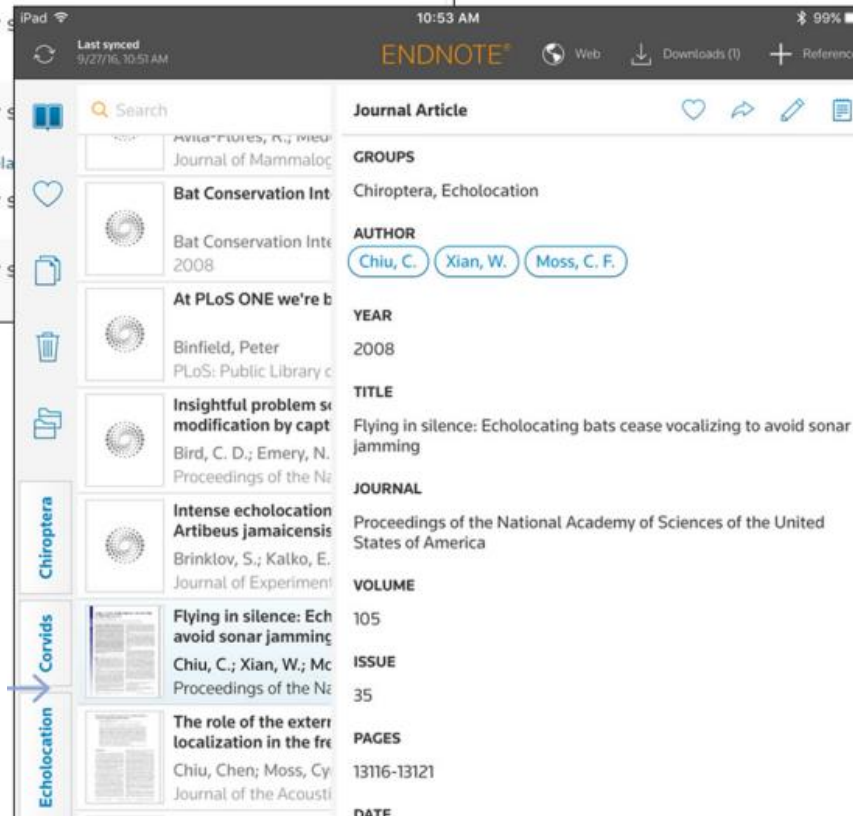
iPad 10:53 AM 99%

Last synced 9/27/16, 10:51 AM

ENDNOTE® Web Downloads (1) + Referenc

Search

Avila-Flores, R.; Med
Journal of Mammaloc

Bat Conservation Int
Bat Conservation Inte
2008

At PLoS ONE we're b
Binfield, Peter
PLoS: Public Library c

Insightful problem sc modification by capt
Bird, C. D.; Emery, N.
Proceedings of the Na

Intense echolocation Artibeus jamaicensis
Brinklov, S.; Kalko, E.
Journal of Experiment

Flying in silence: Ech avoid sonar jamming
Chiu, C.; Xian, W.; Mc
Proceedings of the Na

The role of the exterr localization in the fre
Chiu, Chen; Moss, Cy
Journal of the Acousti

Chiroptera
Corvids
Echolocation

Journal Article

GROUPS
Chiroptera, Echolocation

AUTHOR
Chiu, C. Xian, W. Moss, C. F.

YEAR
2008

TITLE
Flying in silence: Echolocating bats cease vocalizing to avoid sonar jamming

JOURNAL
Proceedings of the National Academy of Sciences of the United States of America

VOLUME
105

ISSUE
35

PAGES
13116-13121

DATE